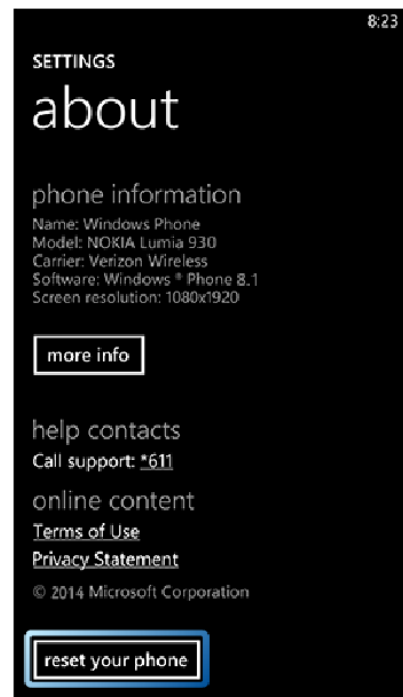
8:23

SETTINGS

about

phone information

Name: Windows Phone
Model: NOKIA Lumia 930
Carrier: Verizon Wireless
Software: Windows ® Phone 8.1
Screen resolution: 1080x1920

more info

help contacts

Call support: *611

online content

Terms of Use

Privacy Statement

© 2014 Microsoft Corporation

reset your phone